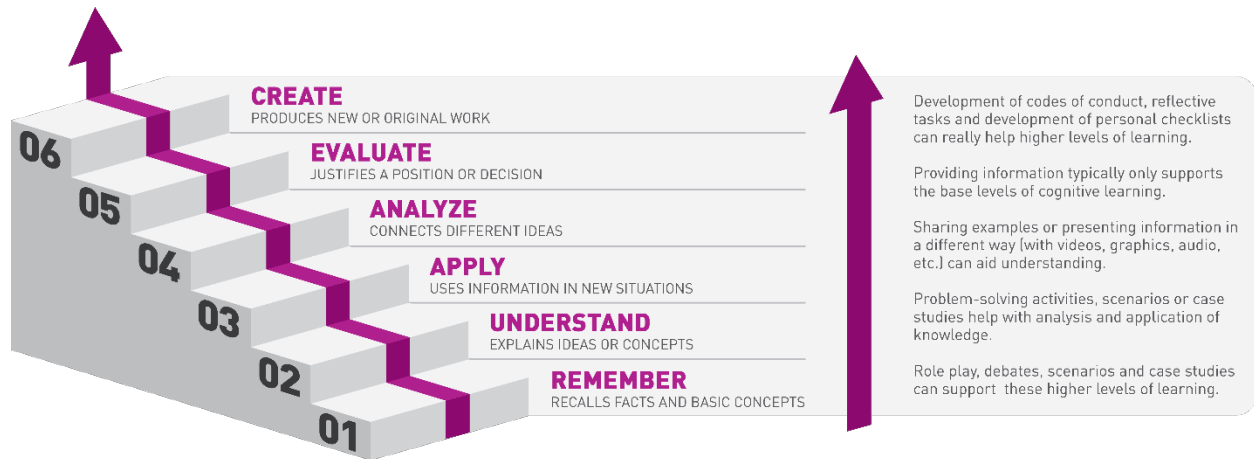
06
05
04
03
02
01

CREATE
PRODUCES NEW OR ORIGINAL WORK

EVALUATE
JUSTIFIES A POSITION OR DECISION

ANALYZE
CONNECTS DIFFERENT IDEAS

APPLY
USES INFORMATION IN NEW SITUATIONS

UNDERSTAND
EXPLAINS IDEAS OR CONCEPTS

REMEMBER
RECALLS FACTS AND BASIC CONCEPTS

Development of codes of conduct, reflective tasks and development of personal checklists can really help higher levels of learning.

Providing information typically only supports the base levels of cognitive learning.

Sharing examples or presenting information in a different way (with videos, graphics, audio, etc.) can aid understanding.

Problem-solving activities, scenarios or case studies help with analysis and application of knowledge.

Role play, debates, scenarios and case studies can support these higher levels of learning.